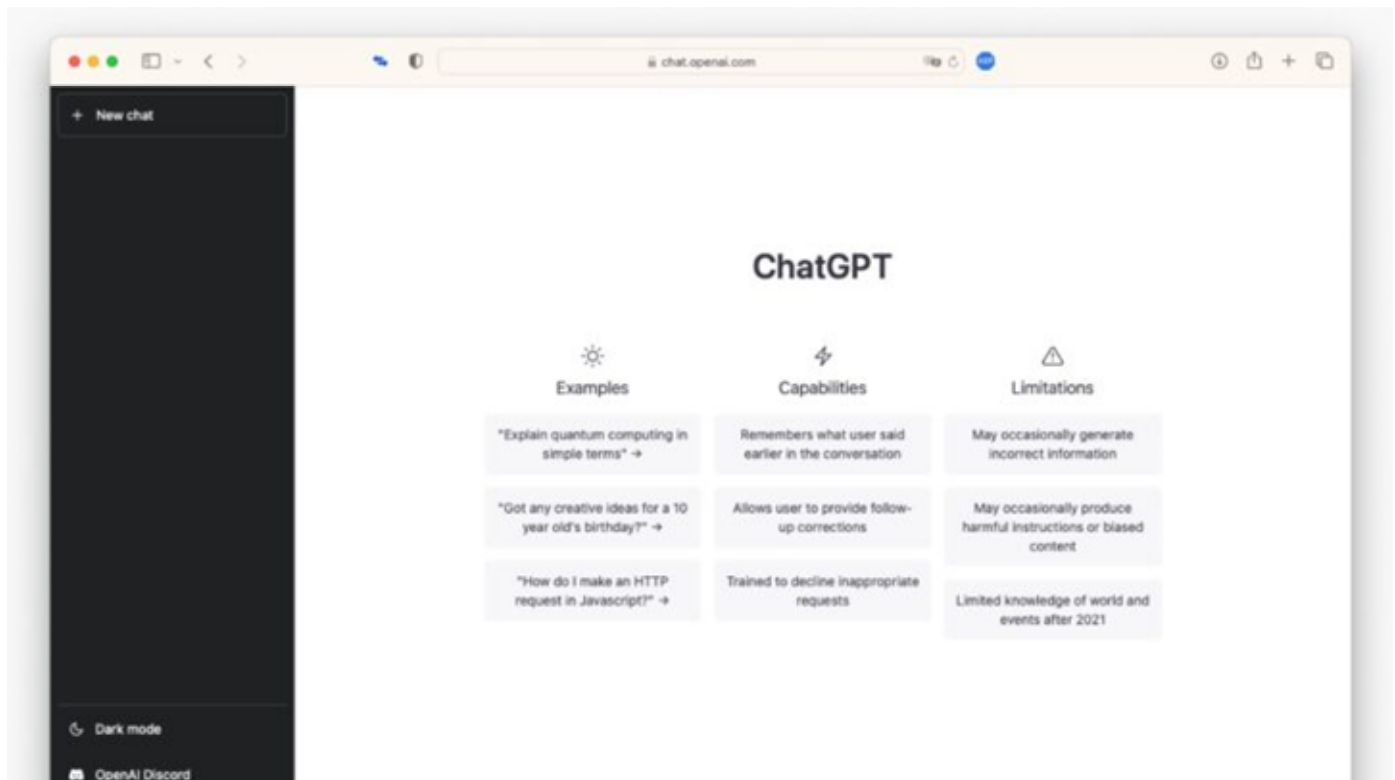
chat.openai.com

+ New chat

ChatGPT

Examples

"Explain quantum computing in simple terms" →

"Got any creative ideas for a 10 year old's birthday?" →

"How do I make an HTTP request in Javascript?" →

Capabilities

Remembers what user said earlier in the conversation

Allows user to provide follow-up corrections

Trained to decline inappropriate requests

Limitations

May occasionally generate incorrect information

May occasionally produce harmful instructions or biased content

Limited knowledge of world and events after 2021

Dark mode

OpenAI Discord